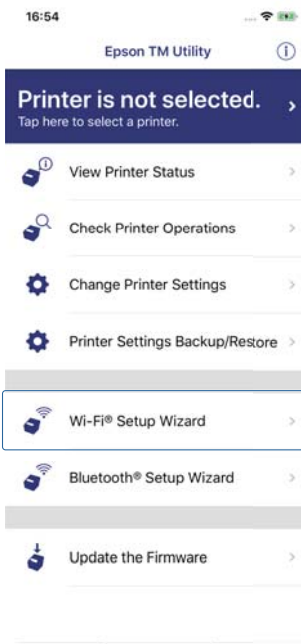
16:54

Epson TM Utility

Printer is not selected.
Tap here to select a printer.

View Printer Status

Check Printer Operations

Change Printer Settings

Printer Settings Backup/Restore

Wi-Fi® Setup Wizard

Bluetooth® Setup Wizard

Update the Firmware